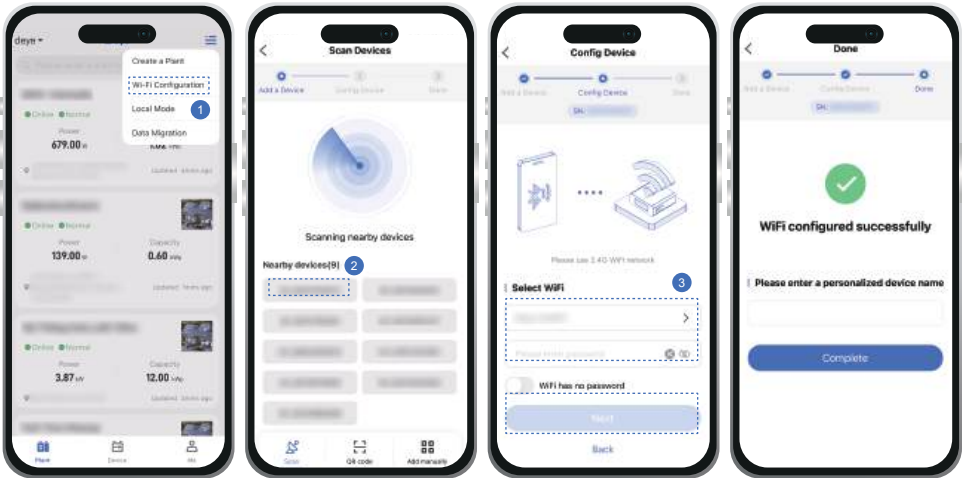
deye

Create a Plant

Wi-Fi Configuration

Local Mode

1

Data Migration

Online Normal

Power

679.00

Online Normal

Power

139.00

Capacity

0.60

Online Normal

3.87

Capacity

12.00

Plant

Device

Me

Scan Devices

Add a Device

Config Device

Done

Scanning nearby devices

Nearby devices(9)

2

Scan

QR code

Add manually

Config Device

Add a Device

Config Device

Done

SN:

Please use 2.4G WiFi network

Select WiFi

3

WiFi has no password

Next

Back

Done

Add a Device

Config Device

Done

SN:

WiFi configured successfully

Please enter a personalized device name

Complete